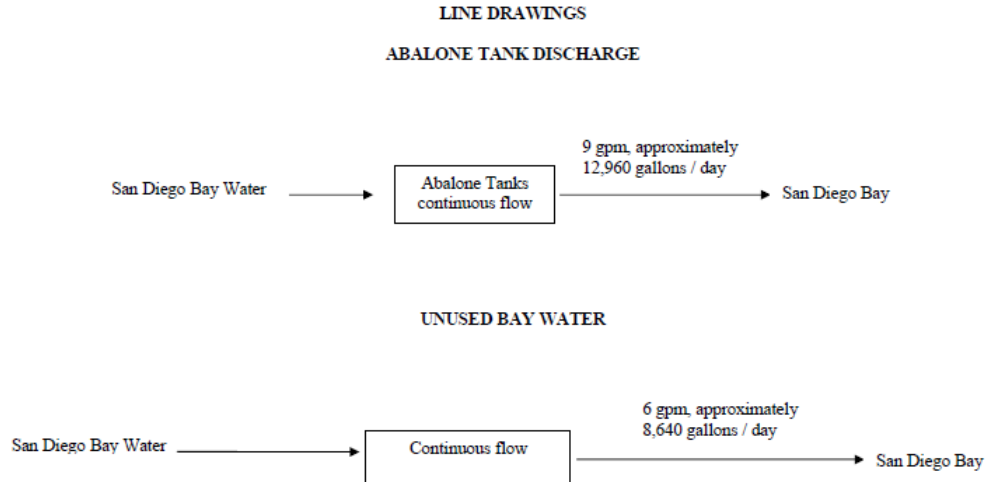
LINE DRAWINGS

ABALONE TANK DISCHARGE

San Diego Bay Water

Abalone Tanks continuous flow

9 gpm, approximately
12,960 gallons / day

San Diego Bay

UNUSED BAY WATER

San Diego Bay Water

Continuous flow

6 gpm, approximately
8,640 gallons / day

San Diego Bay